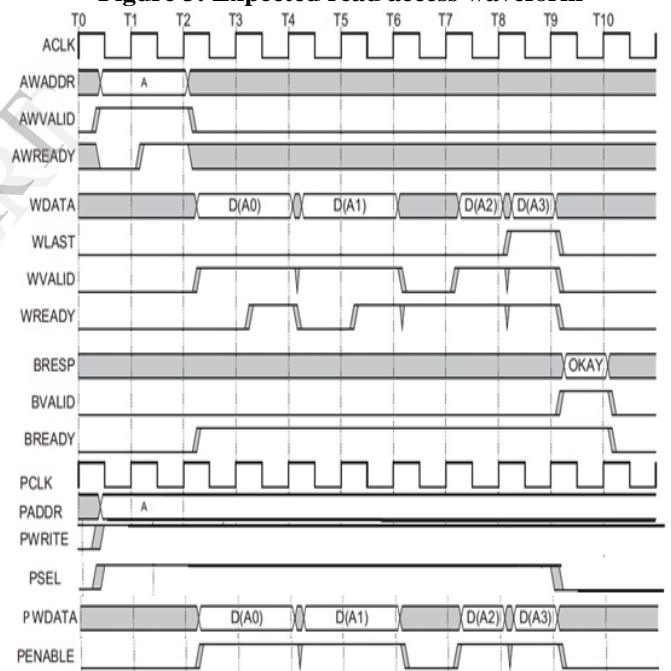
Figure 5: Expected read access waveform

T0 T1 T2 T3 T4 T5 T6 T7 T8 T9 T10

ACLK
AWADDR A
AWVALID
AWREADY
WDATA D(A0) D(A1) D(A2) D(A3)
WLAST
WVALID
WREADY
BRESP OKAY
BVALID
BREADY
PCLK
PADDR A
PWRITE
PSEL
PWDATA D(A0) D(A1) D(A2) D(A3)
PENABLE